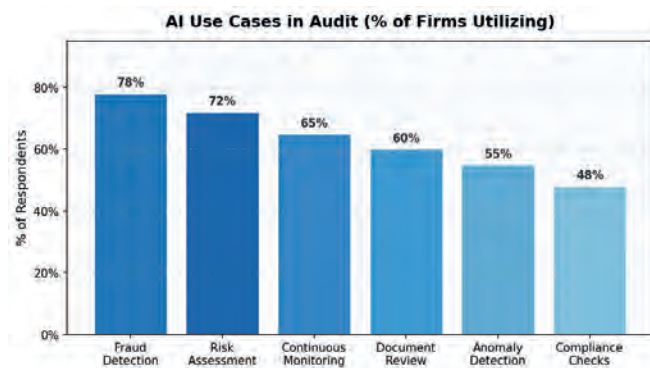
AI Use Cases in Audit (% of Firms Utilizing)

% of Respondents

80%
60%
40%
20%
0%

78%
72%
65%
60%
55%
48%

Fraud Detection
Risk Assessment
Continuous Monitoring
Document Review
Anomaly Detection
Compliance Checks